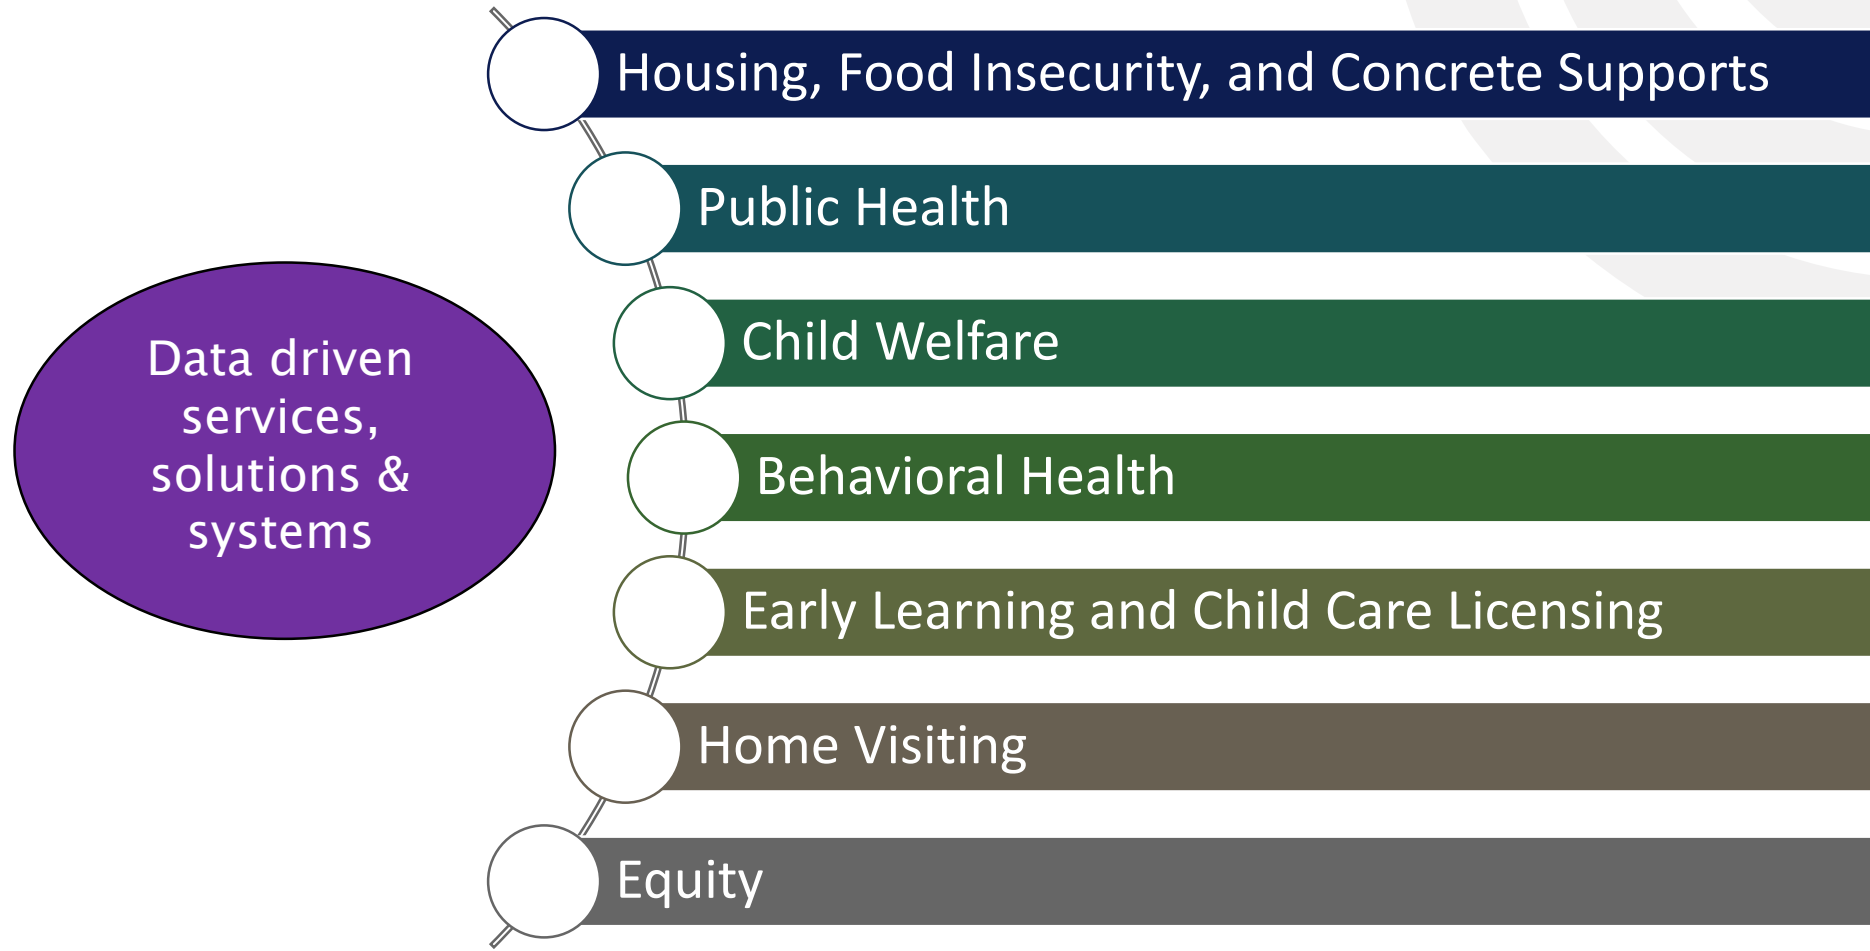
Data driven services, solutions & systems

Housing, Food Insecurity, and Concrete Supports

Public Health

Child Welfare

Behavioral Health

Early Learning and Child Care Licensing

Home Visiting

Equity